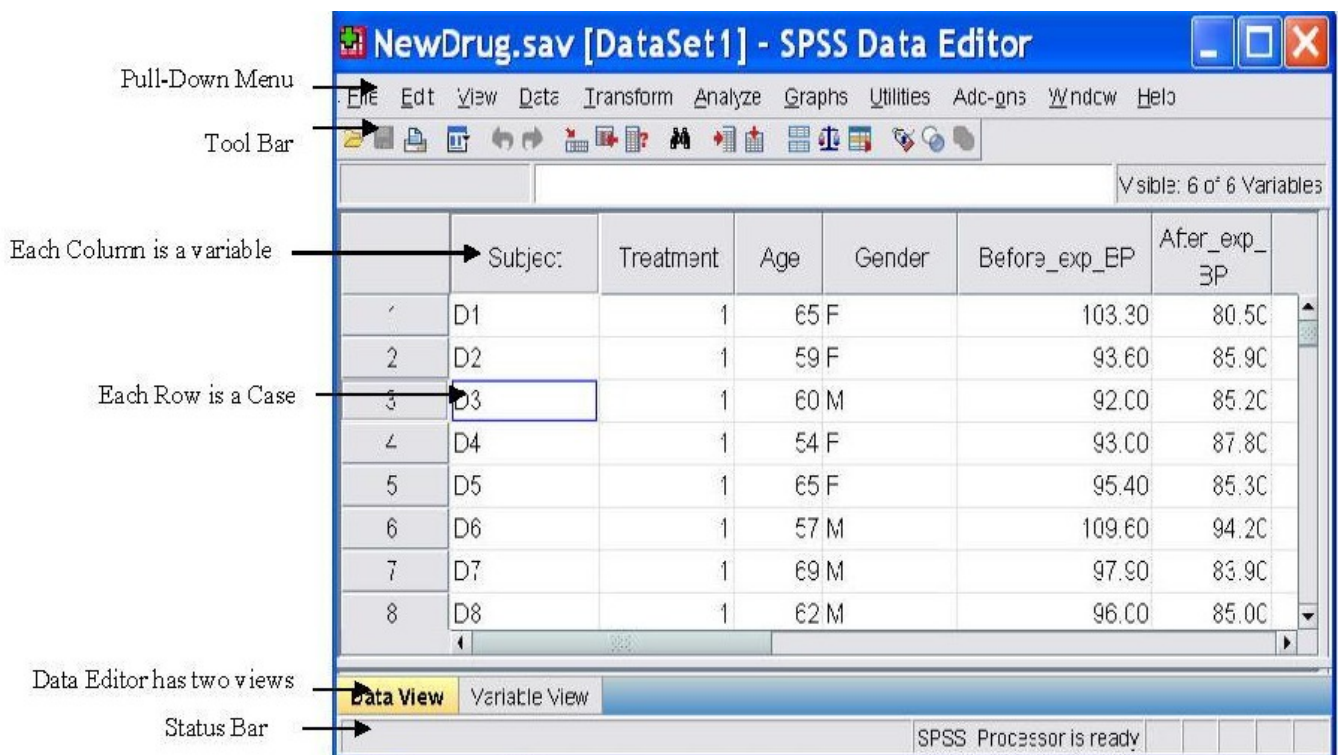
NewDrug.sav [DataSet1] - SPSS Data Editor

Pull-Down Menu

File Edit View Data Transform Analyze Graphs Utilities Add-ons Window Help

Tool Bar

Visible: 6 of 6 Variables

Each Column is a variable

Each Row is a Case

| | Subject | Treatment | Age | Gender | Before_exp_BP | After_exp_BP |
|---|---|---|---|---|---|---|
| 1 | D1 | 1 | 65 | F | 103.30 | 80.50 |
| 2 | D2 | 1 | 59 | F | 93.60 | 85.90 |
| 3 | D3 | 1 | 60 | M | 92.00 | 85.20 |
| 4 | D4 | 1 | 54 | F | 93.00 | 87.80 |
| 5 | D5 | 1 | 65 | F | 95.40 | 85.30 |
| 6 | D6 | 1 | 57 | M | 109.60 | 94.20 |
| 7 | D7 | 1 | 69 | M | 97.90 | 83.90 |
| 8 | D8 | 1 | 62 | M | 96.00 | 85.00 |

Data Editor has two views

Data View Variable View

Status Bar

SPSS Processor is ready